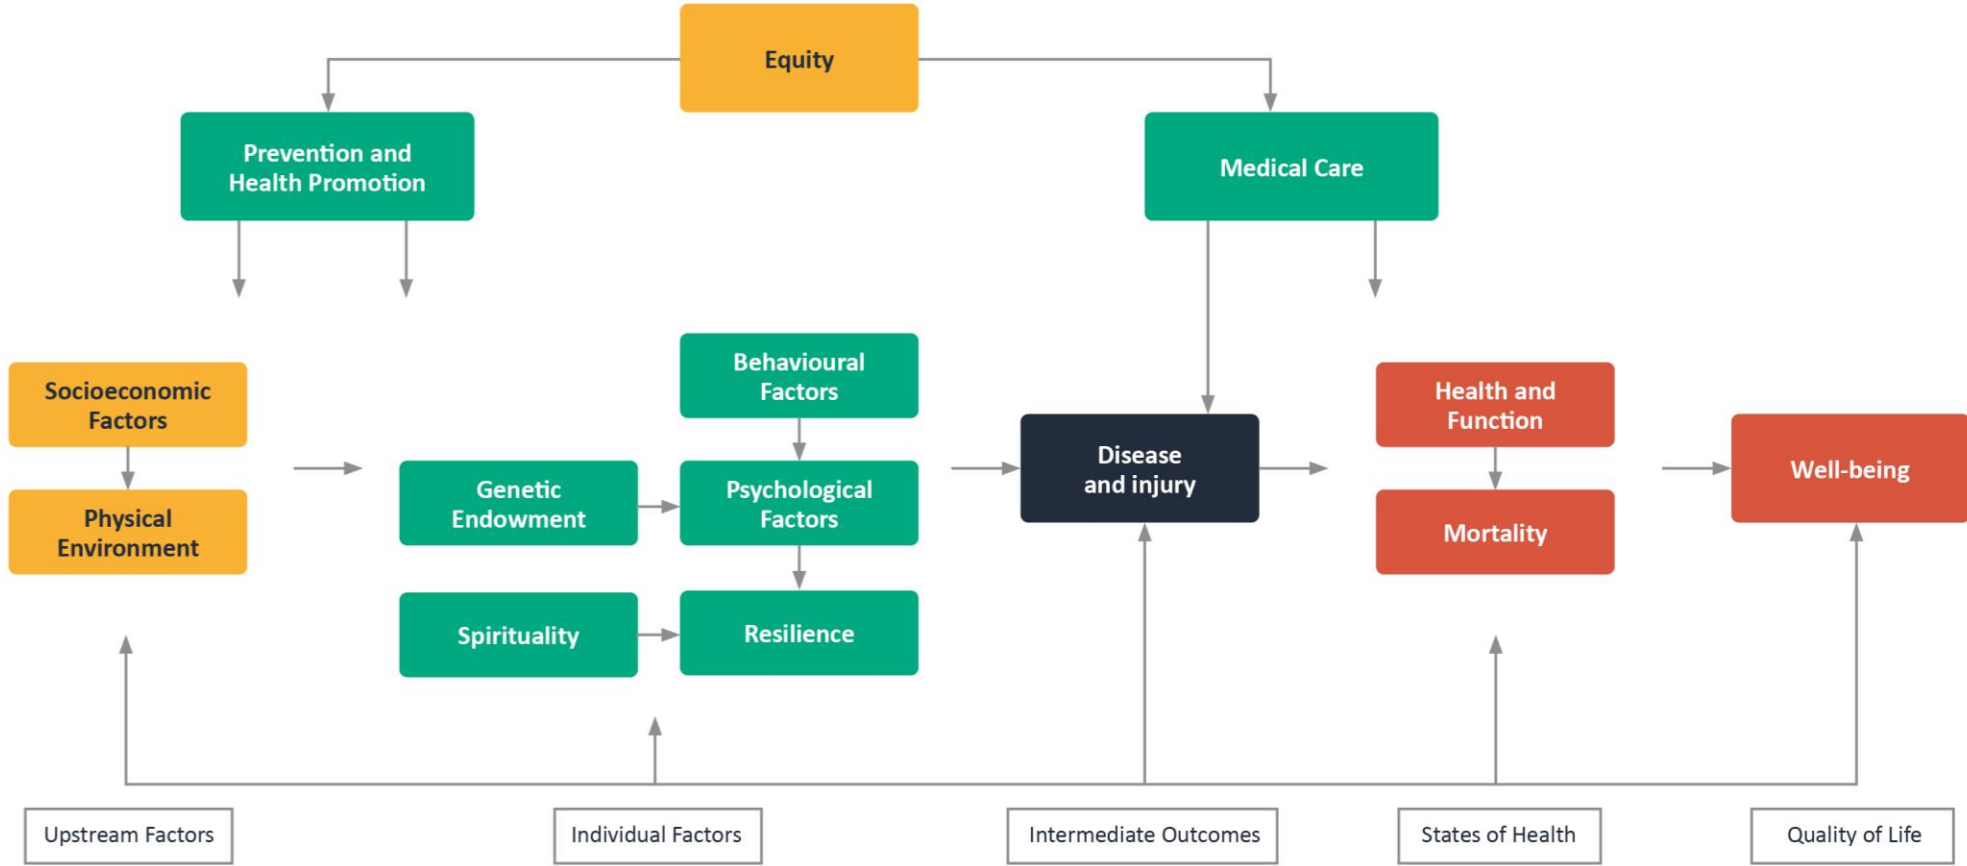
Equity

Prevention and Health Promotion

Medical Care

Socioeconomic Factors

Physical Environment

Behavioural Factors

Genetic Endowment

Psychological Factors

Spirituality

Resilience

Disease and injury

Health and Function

Mortality

Well-being

Upstream Factors

Individual Factors

Intermediate Outcomes

States of Health

Quality of Life